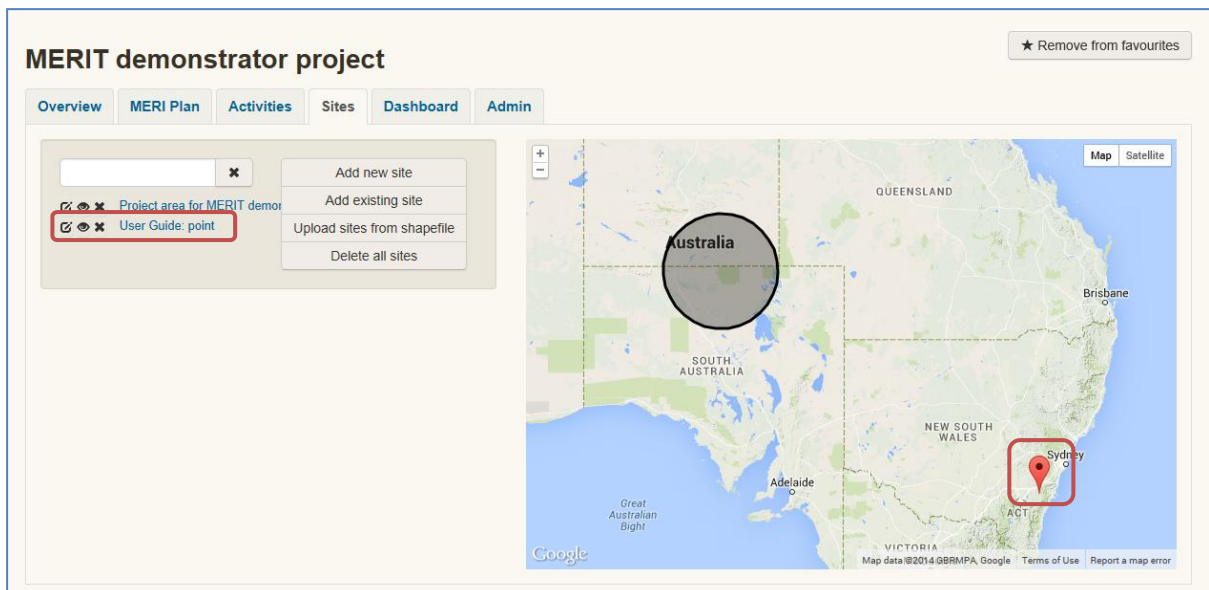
MERIT demonstrator project

★ Remove from favourites

Overview | MERI Plan | Activities | Sites | Dashboard | Admin

✖

Add new site
Add existing site
Upload sites from shapefile
Delete all sites

Project area for MERIT demor
User Guide: point

+
−

Map | Satellite

QUEENSLAND
Australia
Brisbane
SOUTH AUSTRALIA
NEW SOUTH WALES
Sydney
Adelaide
Great Australian Bight
ACT
VICTORIA
Google
Map data ©2014 GBRMPA, Google | Terms of Use | Report a map error